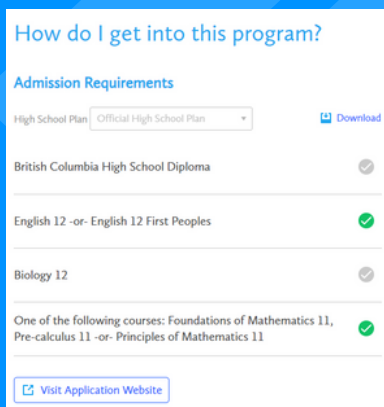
How do I get into this program?

Admission Requirements

High School Plan Official High School Plan

Download

British Columbia High School Diploma

English 12 -or- English 12 First Peoples

Biology 12

One of the following courses: Foundations of Mathematics 11, Pre-calculus 11 -or- Principles of Mathematics 11

Visit Application Website